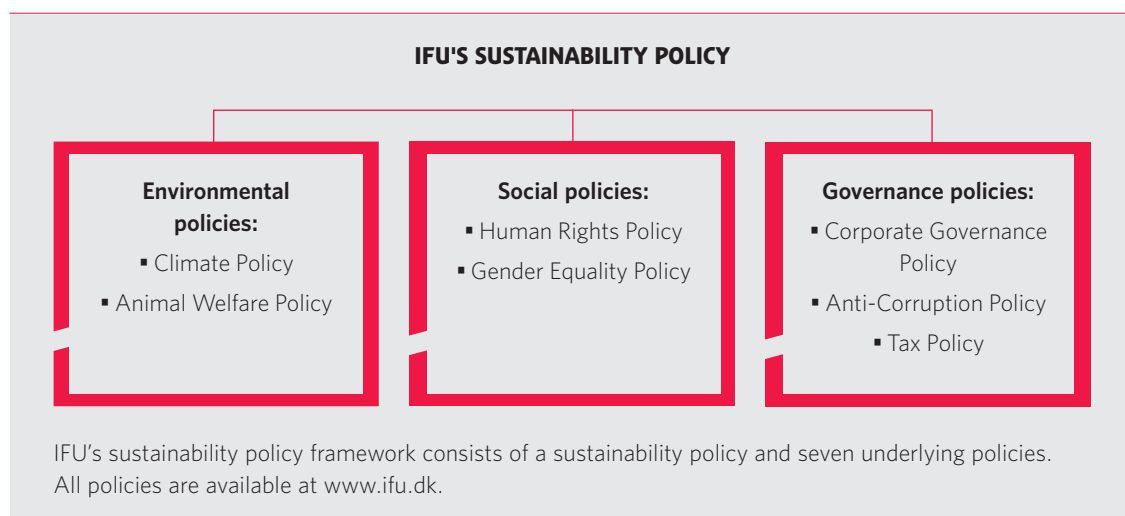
IFU'S SUSTAINABILITY POLICY

Environmental policies:
▪ Climate Policy
▪ Animal Welfare Policy

Social policies:
▪ Human Rights Policy
▪ Gender Equality Policy

Governance policies:
▪ Corporate Governance Policy
▪ Anti-Corruption Policy
▪ Tax Policy

IFU's sustainability policy framework consists of a sustainability policy and seven underlying policies. All policies are available at www.ifu.dk.